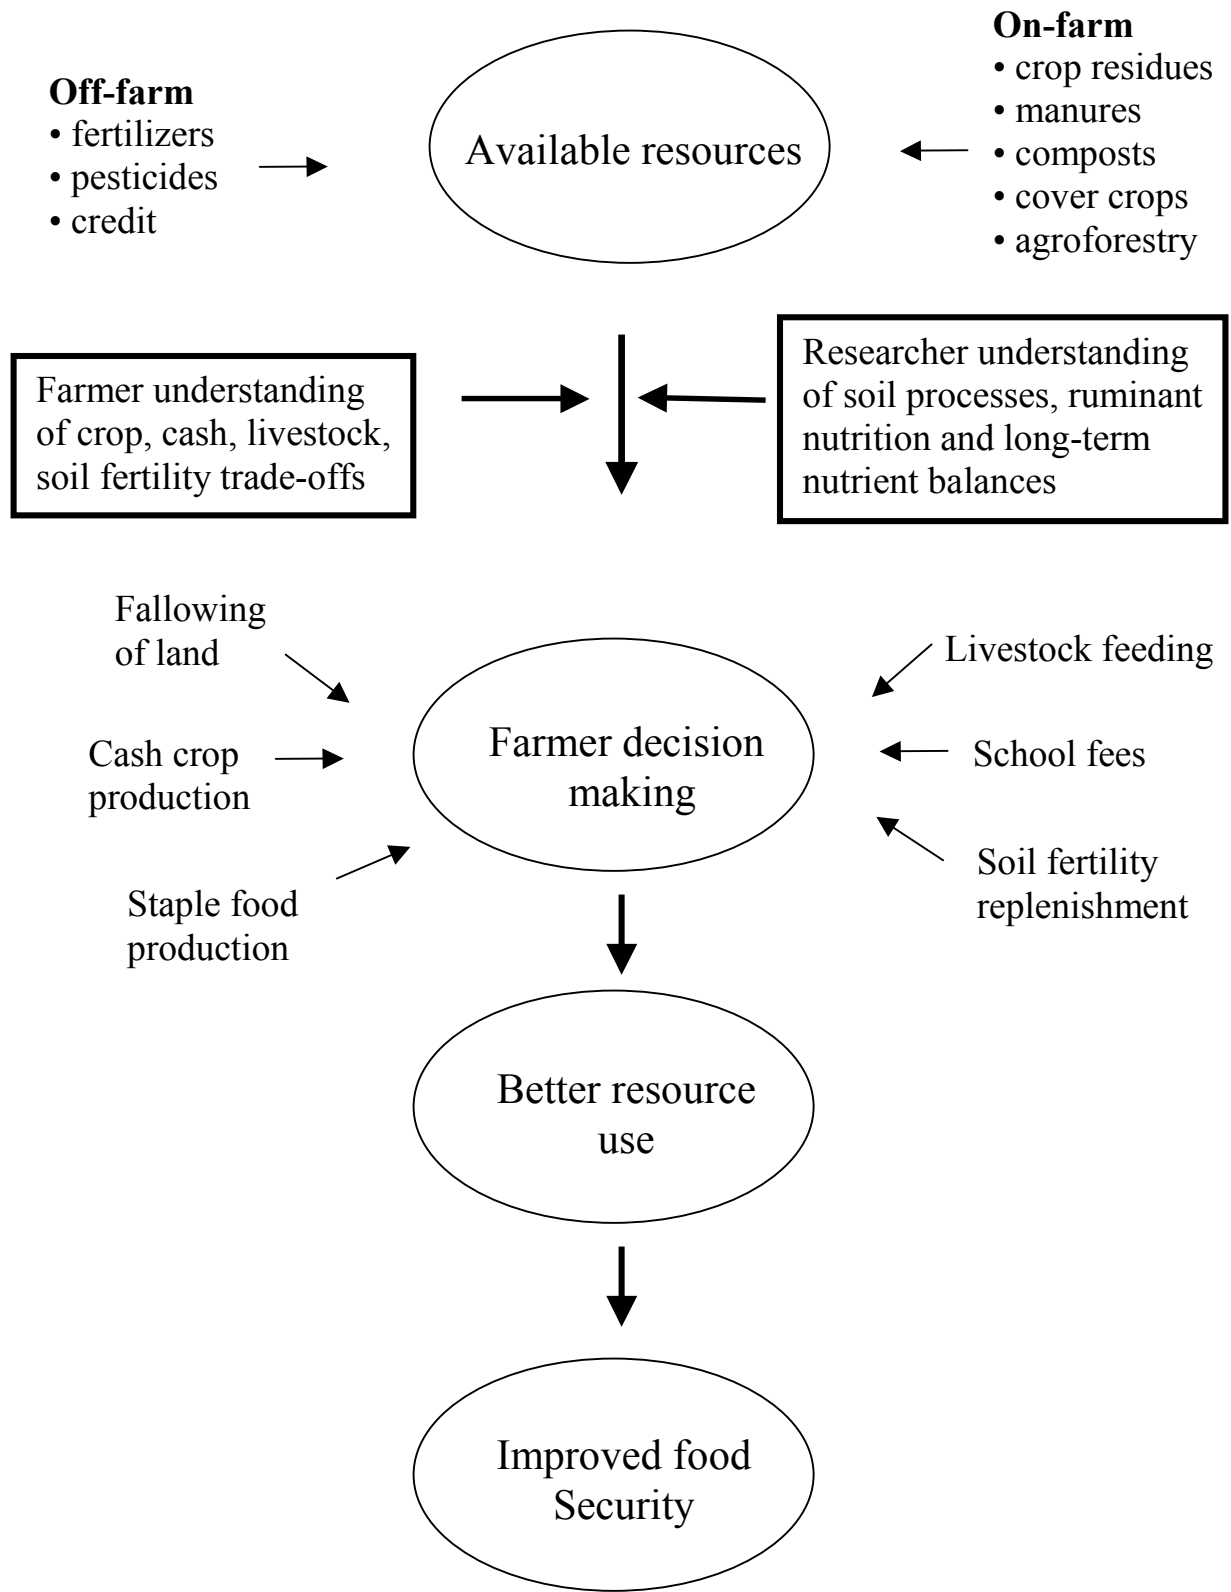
**Off-farm**
• fertilizers
• pesticides
• credit

Available resources

**On-farm**
• crop residues
• manures
• composts
• cover crops
• agroforestry

Farmer understanding of crop, cash, livestock, soil fertility trade-offs

Researcher understanding of soil processes, ruminant nutrition and long-term nutrient balances

Fallowing of land

Cash crop production

Staple food production

Farmer decision making

Livestock feeding

School fees

Soil fertility replenishment

Better resource use

Improved food Security